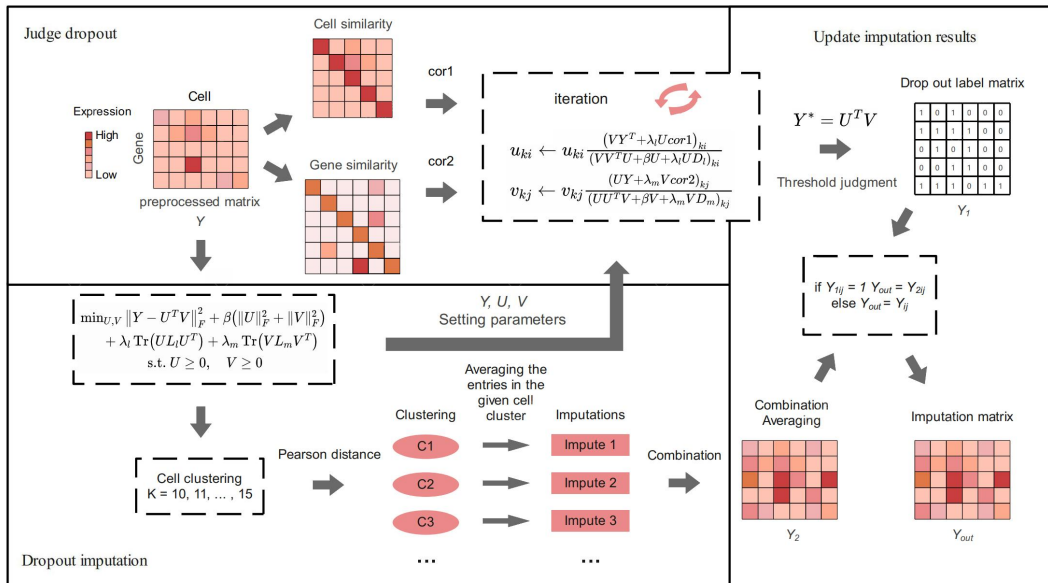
Judge dropout

Cell similarity

cor1

Expression

High

Low

Cell

Gene

preprocessed matrix

$Y$

Gene similarity

cor2

iteration

$u_{ki} \leftarrow u_{ki} \frac{(VY^T + \lambda_l U cor1)_{ki}}{(VV^TU + \beta U + \lambda_l UD_l)_{ki}}$

$v_{kj} \leftarrow v_{kj} \frac{(UY + \lambda_m V cor2)_{kj}}{(UU^TV + \beta V + \lambda_m VD_m)_{kj}}$

Update imputation results

$Y^* = U^T V$

Drop out label matrix

| 1 | 0 | 1 | 0 | 0 | 0 |
|---|---|---|---|---|---|
| 1 | 1 | 1 | 1 | 0 | 0 |
| 0 | 1 | 0 | 1 | 0 | 0 |
| 0 | 0 | 1 | 1 | 0 | 0 |
| 1 | 1 | 1 | 0 | 1 | 1 |

Threshold judgment

$Y_1$

if $Y_{1ij}$ = 1 $Y_{out}$ = $Y_{2ij}$
else $Y_{out}$ = $Y_{ij}$

$\min_{U,V} \|Y - U^TV\|_F^2 + \beta(\|U\|_F^2 + \|V\|_F^2)$
$+ \lambda_l \operatorname{Tr}(UL_lU^T) + \lambda_m \operatorname{Tr}(VL_mV^T)$
s.t. $U \geq 0, \quad V \geq 0$

Y, U, V
Setting parameters

Averaging the entries in the given cell cluster

Clustering

Imputations

Cell clustering
K = 10, 11, ... , 15

Pearson distance

C1

C2

C3

Impute 1

Impute 2

Impute 3

Combination

Combination Averaging

Imputation matrix

$Y_2$

$Y_{out}$

Dropout imputation

...

...